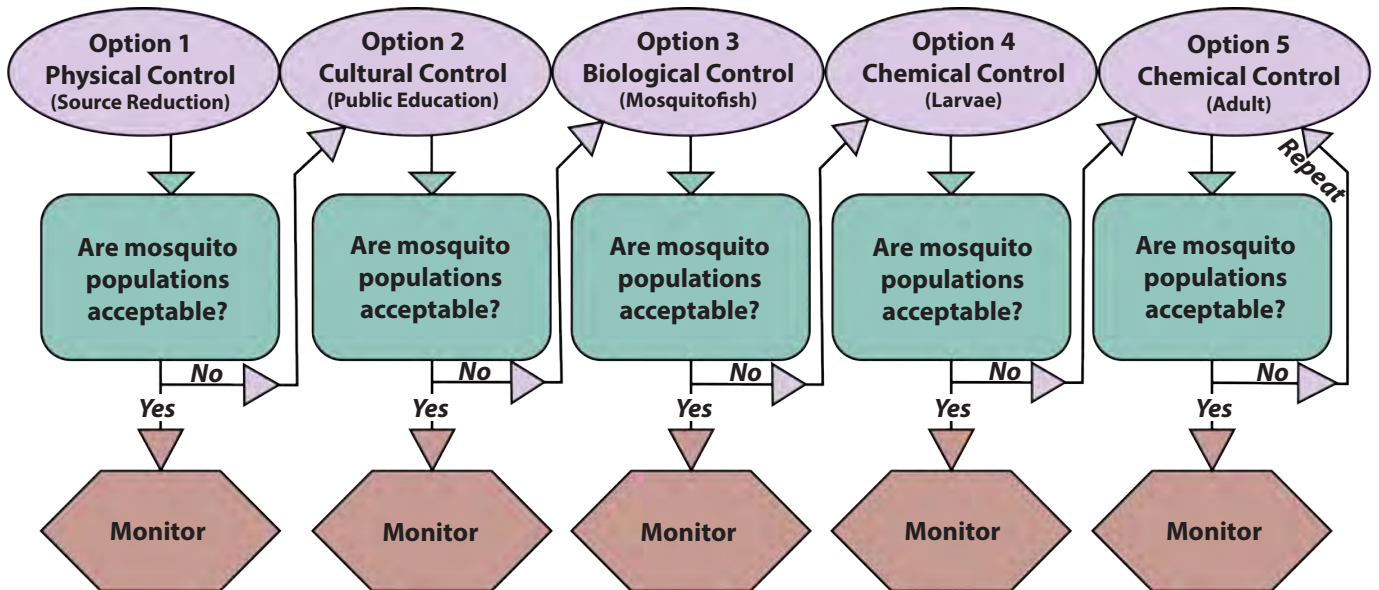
Option 1
Physical Control
(Source Reduction)

Are mosquito populations acceptable?

No

Yes

Monitor

Option 2
Cultural Control
(Public Education)

Are mosquito populations acceptable?

No

Yes

Monitor

Option 3
Biological Control
(Mosquitofish)

Are mosquito populations acceptable?

No

Yes

Monitor

Option 4
Chemical Control
(Larvae)

Are mosquito populations acceptable?

No

Yes

Monitor

Option 5
Chemical Control
(Adult)

Repeat

Are mosquito populations acceptable?

No

Yes

Monitor